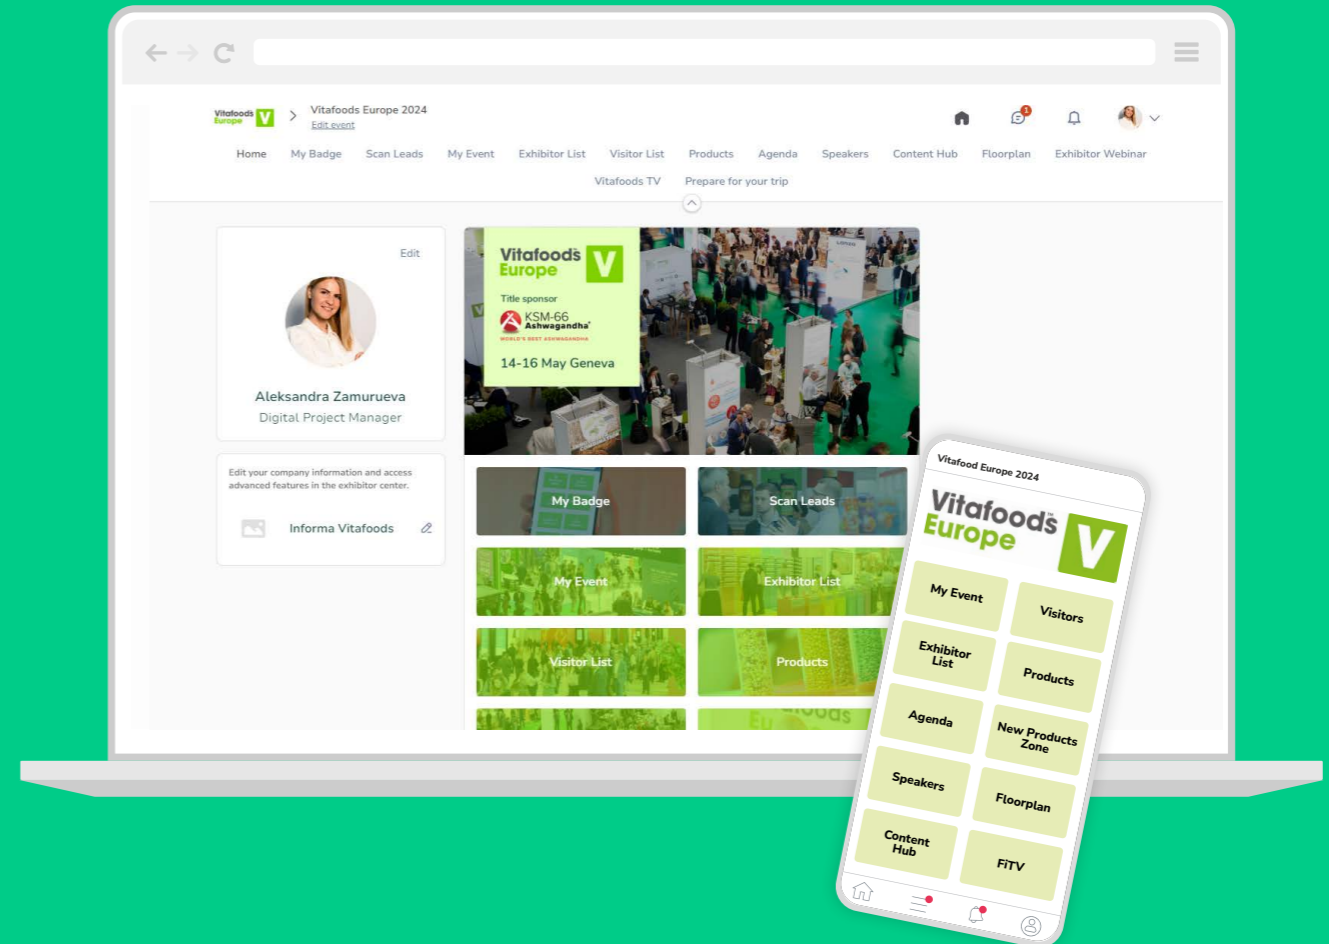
Vitafoods Europe V

Vitafoods Europe 2024
Edit event

1

Home My Badge Scan Leads My Event Exhibitor List Visitor List Products Agenda Speakers Content Hub Floorplan Exhibitor Webinar
Vitafoods TV Prepare for your trip

Edit

Aleksandra Zamurueva
Digital Project Manager

Edit your company information and access advanced features in the exhibitor center.

Informa Vitafoods

Vitafoods Europe V

Title sponsor
KSM-66 Ashwagandha
WORLD'S BEST ASHWAGANDHA

14-16 May Geneva

My Badge
Scan Leads
My Event
Exhibitor List
Visitor List
Products

Vitafood Europe 2024

Vitafoods Europe V

My Event
Visitors
Exhibitor List
Products
Agenda
New Products Zone
Speakers
Floorplan
Content Hub
FiTV